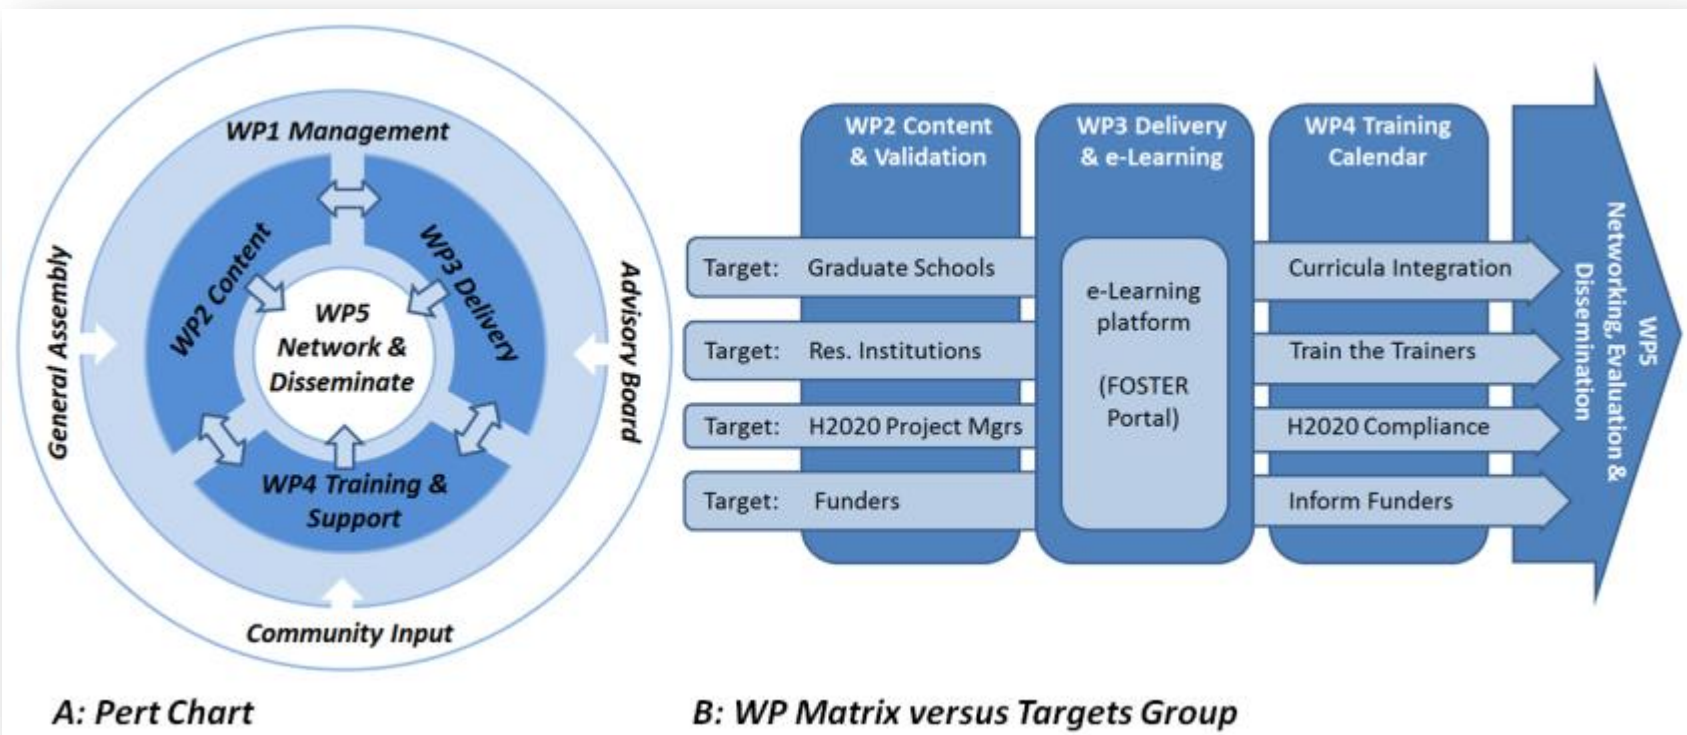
WP1 Management

General Assembly

Advisory Board

WP2 Content

WP3 Delivery

WP5 Network & Disseminate

WP4 Training & Support

Community Input

A: Pert Chart

WP2 Content & Validation

WP3 Delivery & e-Learning

WP4 Training Calendar

WP5 Networking, Evaluation & Dissemination

Target: Graduate Schools

Target: Res. Institutions

Target: H2020 Project Mgrs

Target: Funders

e-Learning platform

(FOSTER Portal)

Curricula Integration

Train the Trainers

H2020 Compliance

Inform Funders

B: WP Matrix versus Targets Group